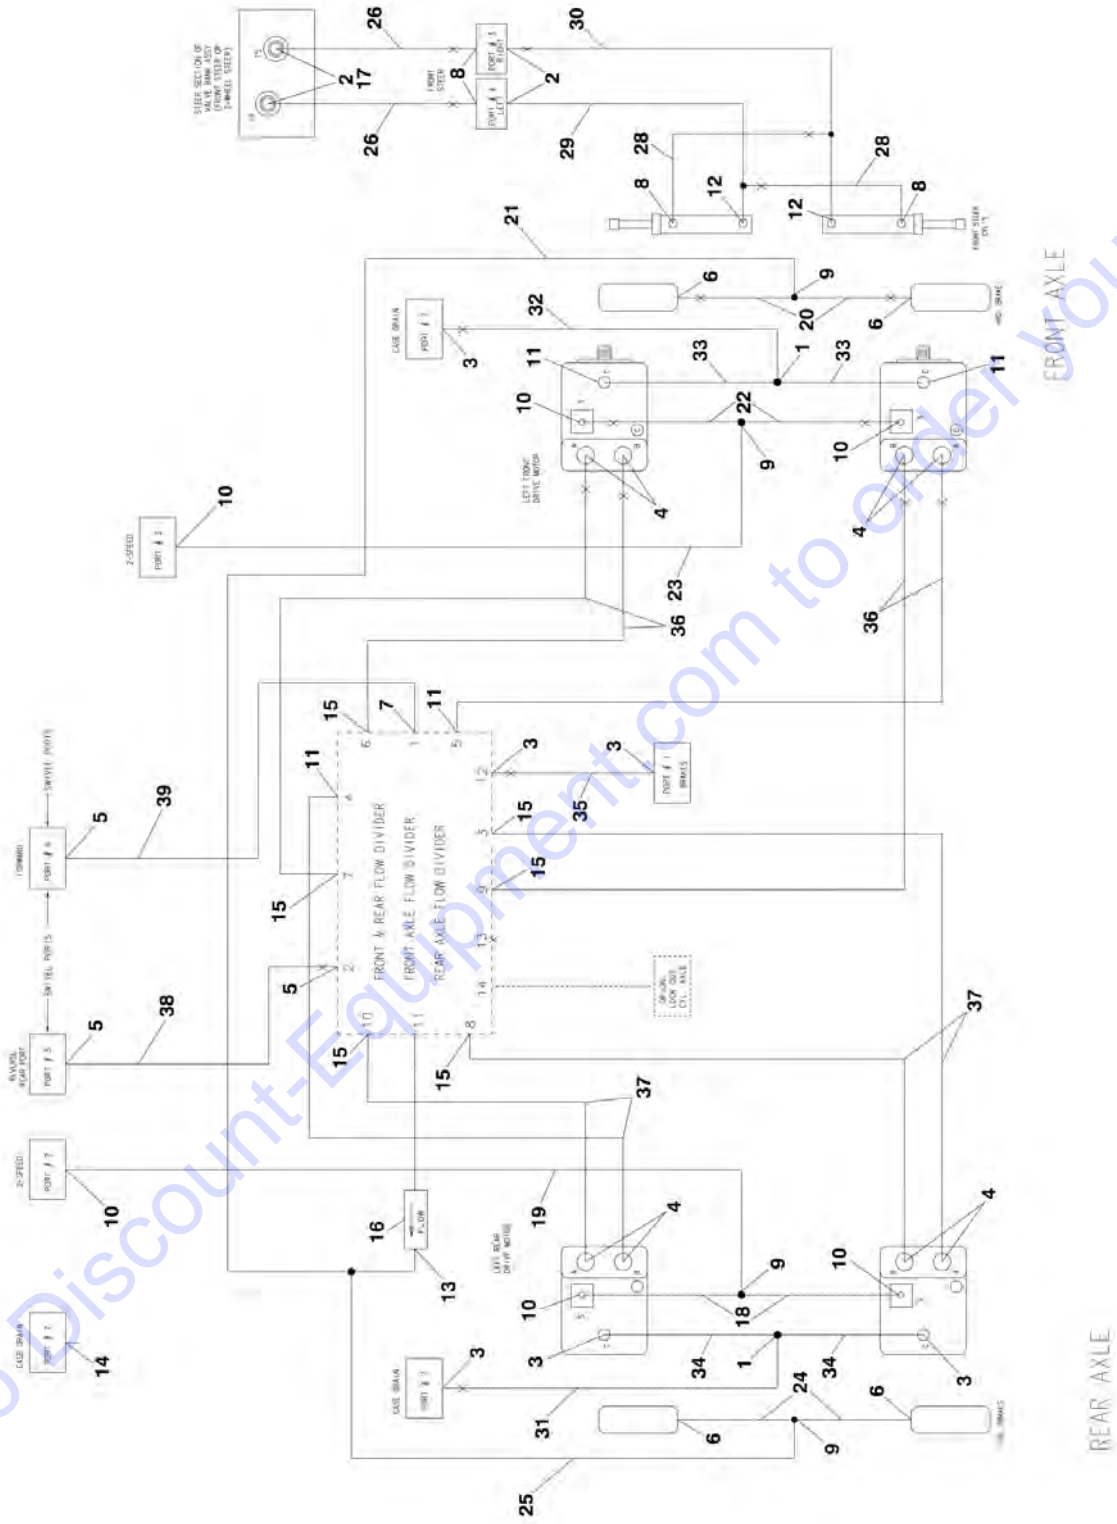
STEER SECTION OF VALVE BANK ASSY (FRONT STEER OR 2-WHEEL STEER)

26
2
17
26
FRONT STEER
8
PORT # 3 RIGHT
PORT # 4 LEFT
30
2
29
28
28
8
12
12
8
FRONT STEER CYL'S
21
6
9
20
6
RH BRAKE
CASE DRAIN
PORT # 7
32
3
11
33
1
33
11
10
22
10
9
LEFT FRONT DRIVE MOTOR
4
4
10
2-SPEED
PORT # 2
23
36
36

FRONT AXLE

15
7
11
FRONT & REAR FLOW DIVIDER
FRONT AXLE FLOW DIVIDER
REAR AXLE FLOW DIVIDER
6
1
5
3
3
12
PORT # 1
BRAKES
35
15
15
11
4
39
5
FORWARD
PORT # 6
SWIVEL PORTS
15
7
2
9
13
14
OP LOCK OUT CYL AXLE
5
REVERSE REAR PORT
PORT # 5
5
38
15
10
11
8
15
37
37
2-SPEED
PORT # 2
10
19
16
FLOW
13
LEFT REAR DRIVE MOTOR
4
9
10
4
10
18
3
34
1
34
3
CASE DRAIN
PORT # 7
14
CASE DRAIN
PORT # 7
3
31
6
24
6
9
LH BRAKE
25

REAR AXLE